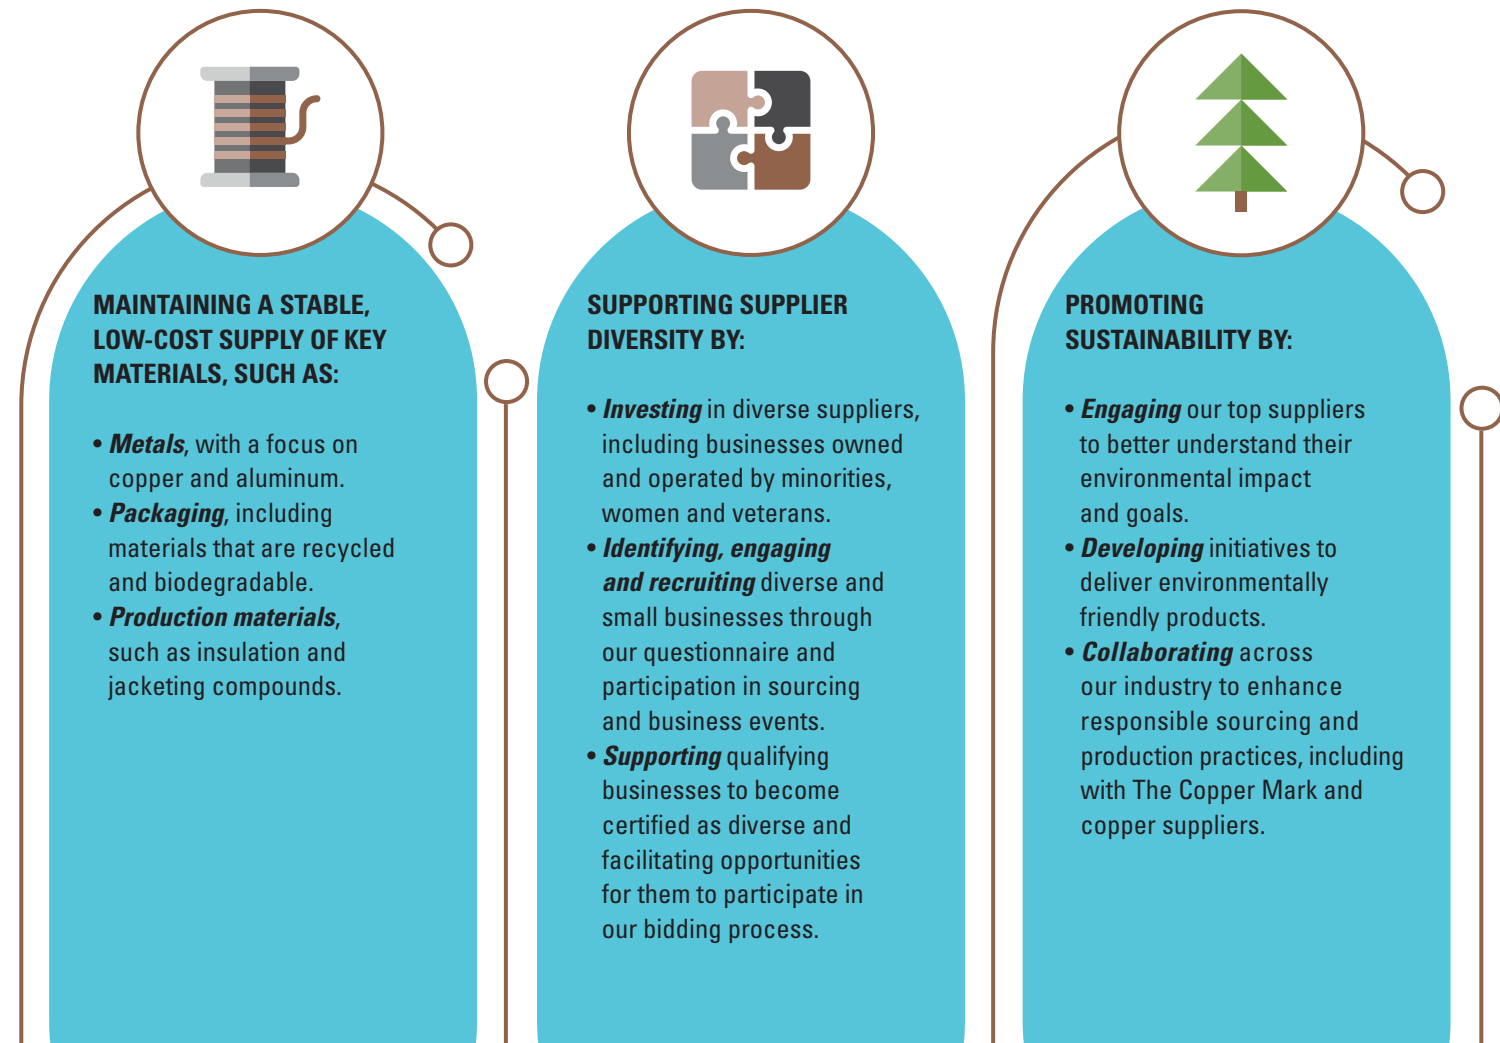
MAINTAINING A STABLE, LOW-COST SUPPLY OF KEY MATERIALS, SUCH AS:

• ***Metals***, with a focus on copper and aluminum.
• ***Packaging***, including materials that are recycled and biodegradable.
• ***Production materials***, such as insulation and jacketing compounds.

SUPPORTING SUPPLIER DIVERSITY BY:

• ***Investing*** in diverse suppliers, including businesses owned and operated by minorities, women and veterans.
• ***Identifying, engaging and recruiting*** diverse and small businesses through our questionnaire and participation in sourcing and business events.
• ***Supporting*** qualifying businesses to become certified as diverse and facilitating opportunities for them to participate in our bidding process.

PROMOTING SUSTAINABILITY BY:

• ***Engaging*** our top suppliers to better understand their environmental impact and goals.
• ***Developing*** initiatives to deliver environmentally friendly products.
• ***Collaborating*** across our industry to enhance responsible sourcing and production practices, including with The Copper Mark and copper suppliers.